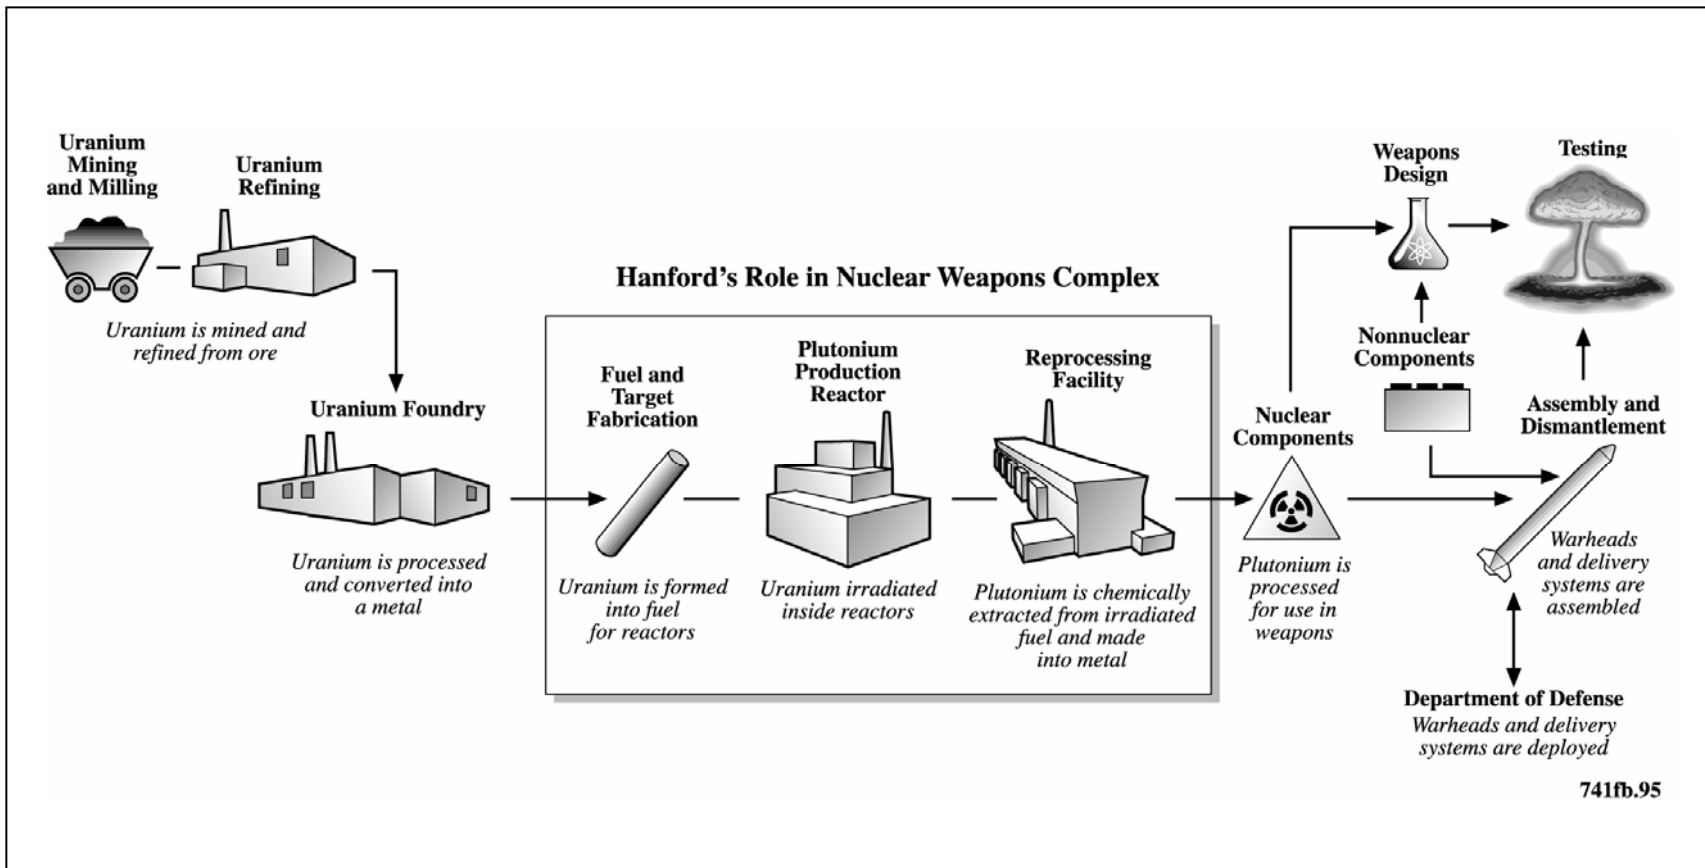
Uranium Mining and Milling

Uranium Refining

Uranium is mined and refined from ore

Uranium Foundry

Uranium is processed and converted into a metal

Hanford's Role in Nuclear Weapons Complex

Fuel and Target Fabrication

Uranium is formed into fuel for reactors

Plutonium Production Reactor

Uranium irradiated inside reactors

Reprocessing Facility

Plutonium is chemically extracted from irradiated fuel and made into metal

Nuclear Components

Plutonium is processed for use in weapons

Weapons Design

Testing

Nonnuclear Components

Assembly and Dismantlement

Warheads and delivery systems are assembled

Department of Defense
Warheads and delivery systems are deployed

741fb.95